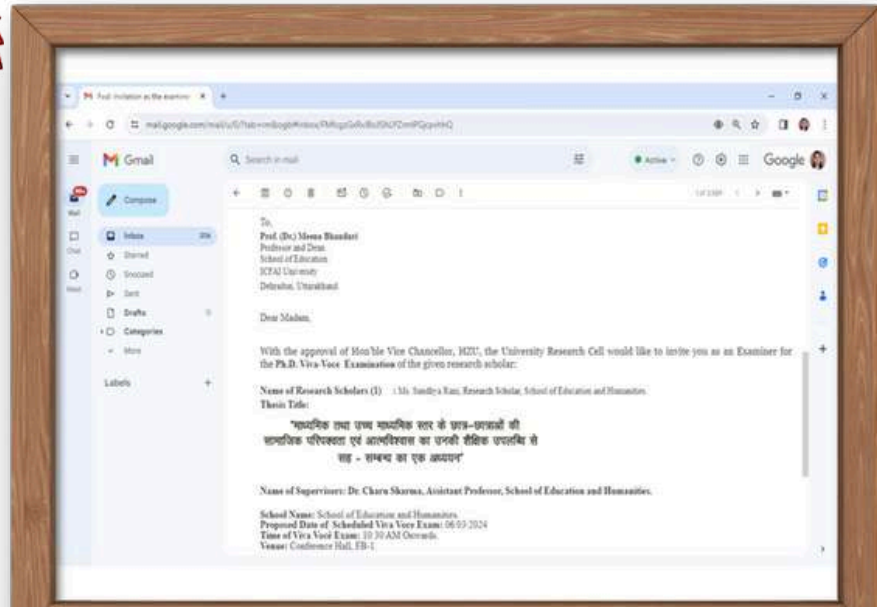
M Fwd: Invitation as the examiner ×

mail.google.com/mail/u/0/?tab=rm&ogbl#inbox/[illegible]

Gmail

Search in mail

Active

Google

Compose

Inbox

Starred

Snoozed

Sent

Drafts

Categories

More

Labels

Mail

Chat

Meet

To,
Prof. (Dr.) Meena Bhandari
Professor and Dean
School of Education
ICFAI University
Dehradun, Uttarakhand

Dear Madam,

With the approval of Hon'ble Vice Chancellor, HZU, the University Research Cell would like to invite you as an Examiner for the Ph.D. Viva-Voce Examination of the given research scholar:

Name of Research Scholars (1) : Ms. Sandhya Rani, Research Scholar, School of Education and Humanities

Thesis Title:

"माध्यमिक तथा उच्च माध्यमिक स्तर के छात्र-छात्राओं की सामाजिक परिपक्वता एवं आत्मविश्वास का उनकी शैक्षिक उपलब्धि से सह - सम्बन्ध का एक अध्ययन"

Name of Supervisors: Dr. Charu Sharma, Assistant Professor, School of Education and Humanities.

School Name: School of Education and Humanities
Proposed Date of Scheduled Viva Voce Exam: 06/03/2024
Time of Viva Voce Exam: 10:30 AM Onwards
Venue: Conference Hall, FB-1